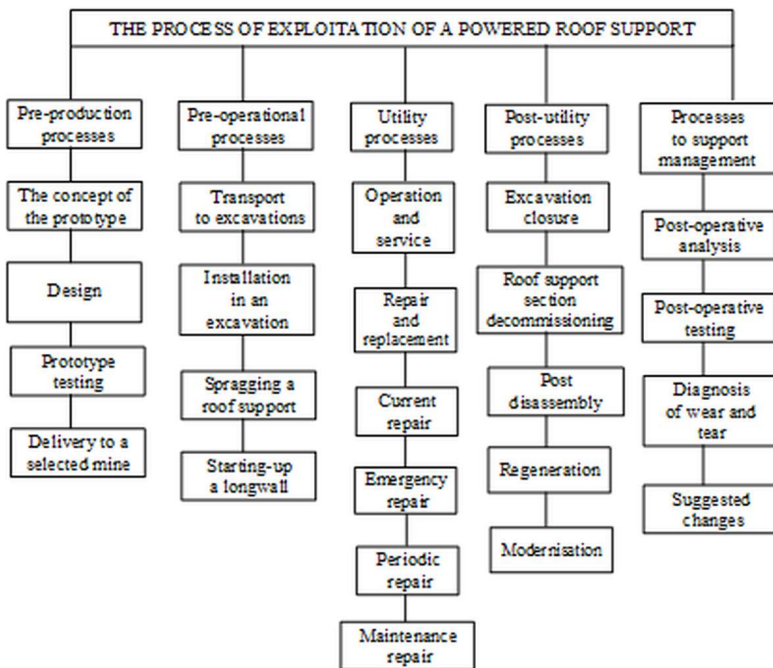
THE PROCESS OF EXPLOITATION OF A POWERED ROOF SUPPORT

Pre-production processes

The concept of the prototype

Design

Prototype testing

Delivery to a selected mine

Pre-operational processes

Transport to excavations

Installation in an excavation

Spragging a roof support

Starting-up a longwall

Utility processes

Operation and service

Repair and replacement

Current repair

Emergency repair

Periodic repair

Maintenance repair

Post-utility processes

Excavation closure

Roof support section decommissioning

Post disassembly

Regeneration

Modernisation

Processes to support management

Post-operative analysis

Post-operative testing

Diagnosis of wear and tear

Suggested changes